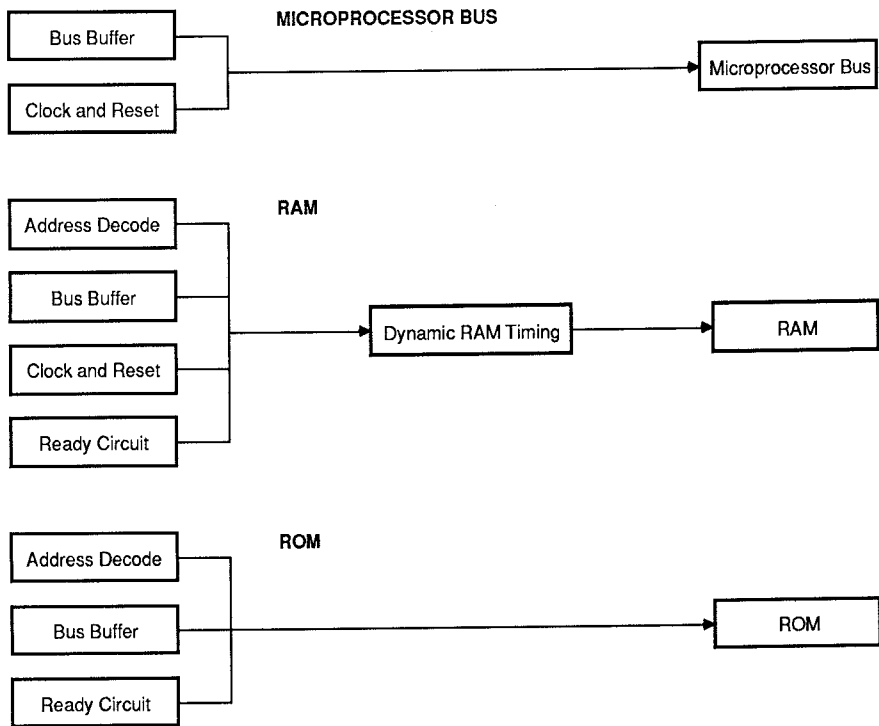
MICROPROCESSOR BUS

Bus Buffer

Clock and Reset

Microprocessor Bus

RAM

Address Decode

Bus Buffer

Clock and Reset

Ready Circuit

Dynamic RAM Timing

RAM

ROM

Address Decode

Bus Buffer

Ready Circuit

ROM